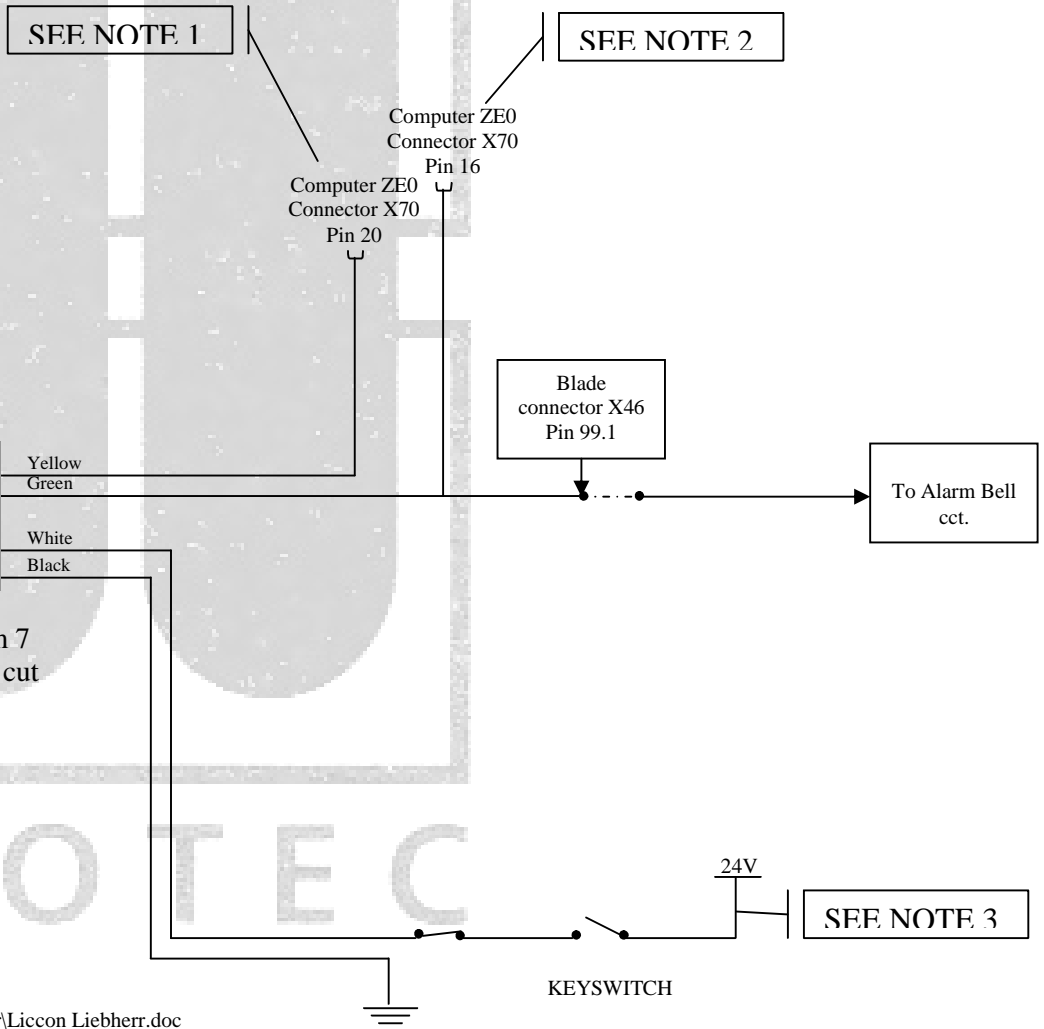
SEE NOTE 1

SEE NOTE 2

Computer ZE0
Connector X70
Pin 16

Computer ZE0
Connector X70
Pin 20

Blade
connector X46
Pin 99.1

Yellow
Green

To Alarm Bell
cct.

White
Black

n 7
cut

OTEC

24V

SEE NOTE 3

KEYSWITCH

\Liccon Liebherr.doc